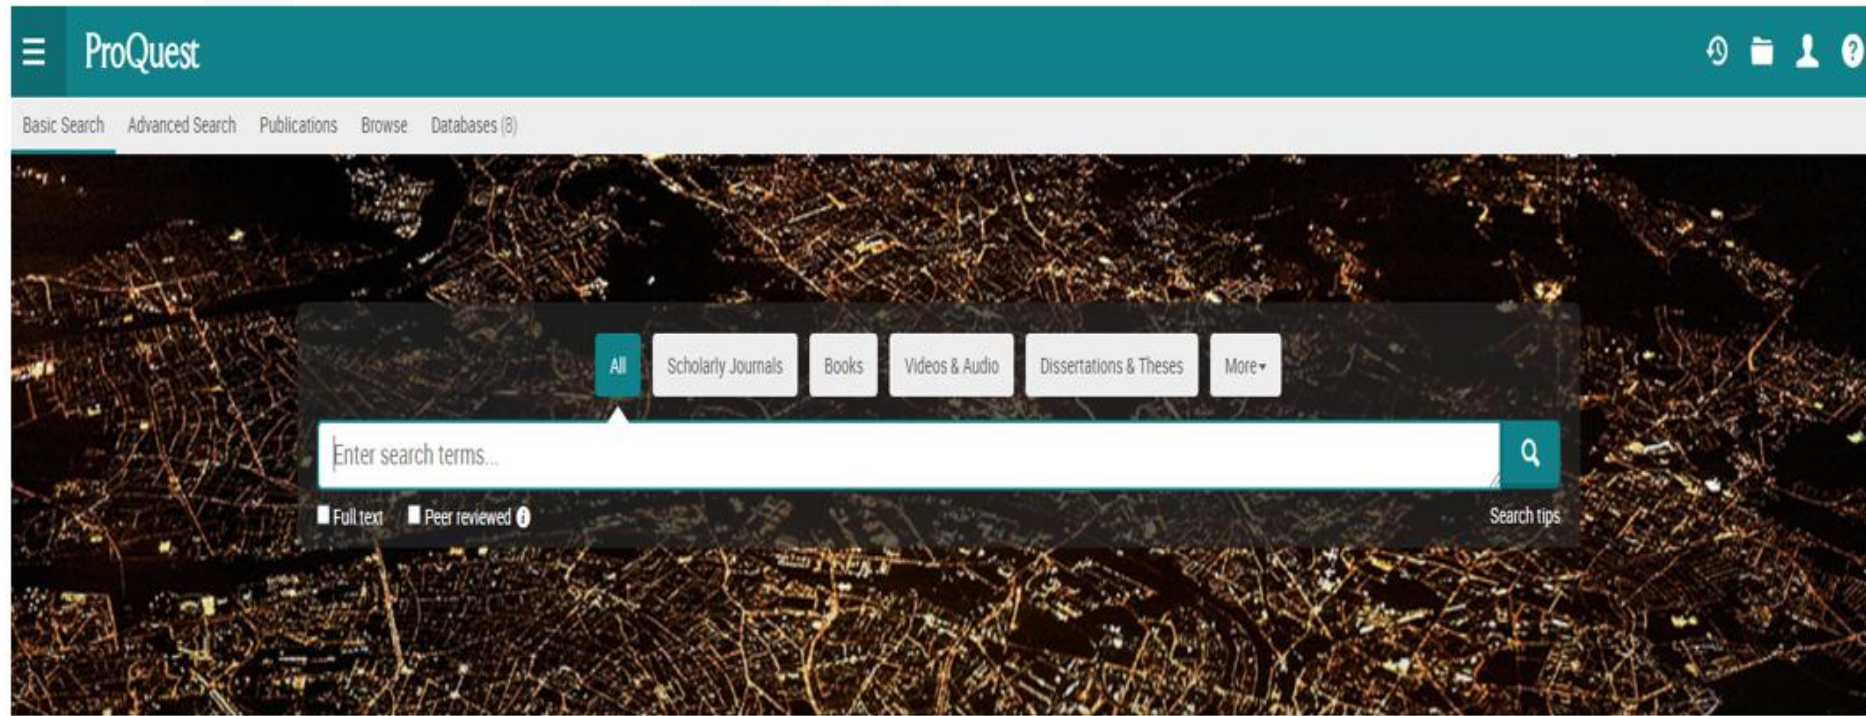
ProQuest

Basic Search Advanced Search Publications Browse Databases (8)

All Scholarly Journals Books Videos & Audio Dissertations & Theses More

Enter search terms...

Full text Peer reviewed

Search tips